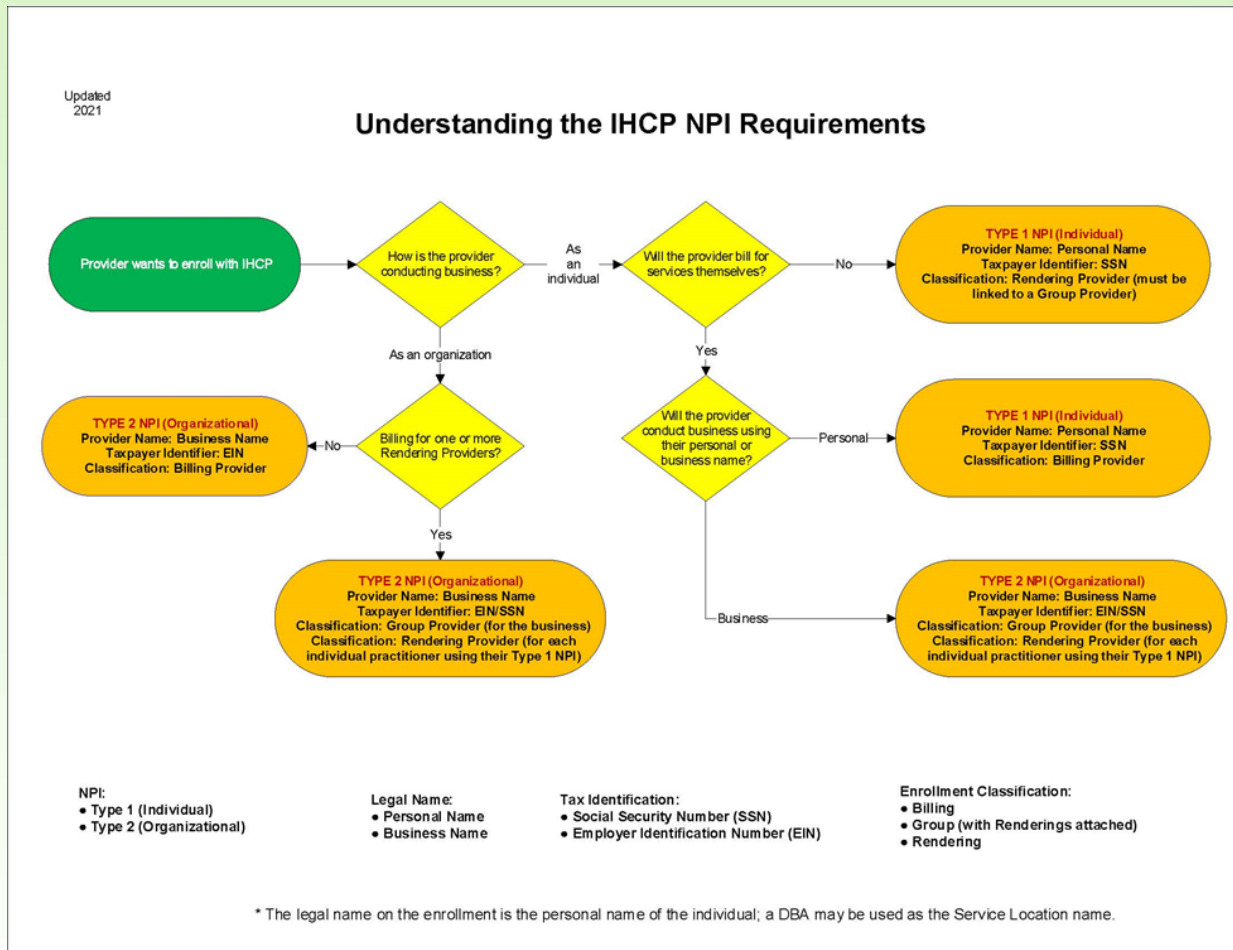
Updated 2021

Understanding the IHCP NPI Requirements

Provider wants to enroll with IHCP

How is the provider conducting business?

As an individual

Will the provider bill for services themselves?

No

TYPE 1 NPI (Individual)
Provider Name: Personal Name
Taxpayer Identifier: SSN
Classification: Rendering Provider (must be linked to a Group Provider)

As an organization

Yes

TYPE 2 NPI (Organizational)
Provider Name: Business Name
Taxpayer Identifier: EIN
Classification: Billing Provider

No

Billing for one or more Rendering Providers?

Will the provider conduct business using their personal or business name?

Personal

TYPE 1 NPI (Individual)
Provider Name: Personal Name
Taxpayer Identifier: SSN
Classification: Billing Provider

Yes

TYPE 2 NPI (Organizational)
Provider Name: Business Name
Taxpayer Identifier: EIN/SSN
Classification: Group Provider (for the business)
Classification: Rendering Provider (for each individual practitioner using their Type 1 NPI)

Business

TYPE 2 NPI (Organizational)
Provider Name: Business Name
Taxpayer Identifier: EIN/SSN
Classification: Group Provider (for the business)
Classification: Rendering Provider (for each individual practitioner using their Type 1 NPI)

NPI:
• Type 1 (Individual)
• Type 2 (Organizational)

Legal Name:
• Personal Name
• Business Name

Tax Identification:
• Social Security Number (SSN)
• Employer Identification Number (EIN)

Enrollment Classification:
• Billing
• Group (with Renderings attached)
• Rendering

* The legal name on the enrollment is the personal name of the individual; a DBA may be used as the Service Location name.